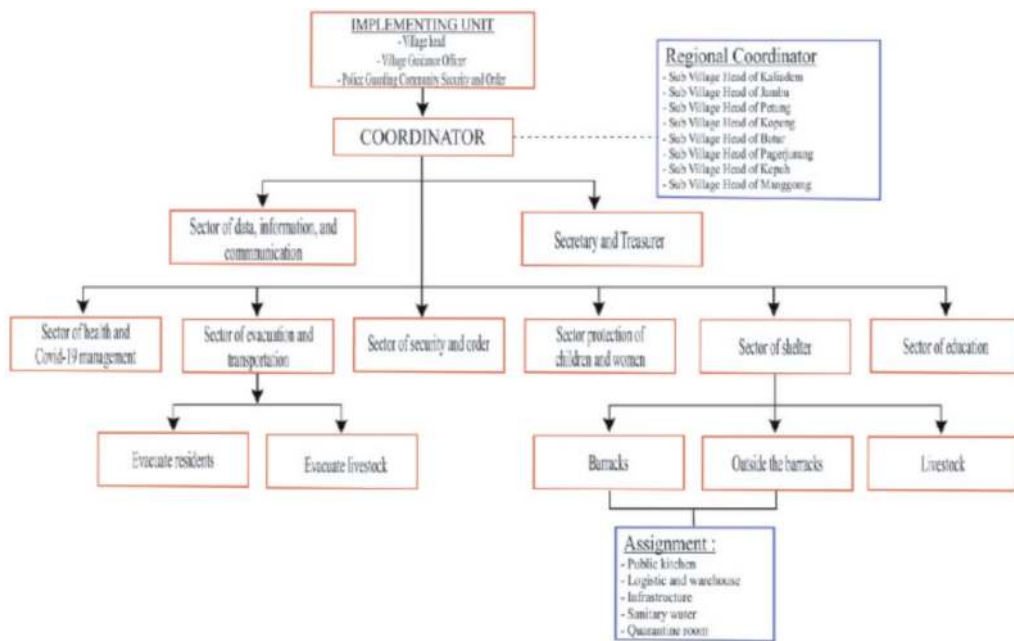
IMPLEMENTING UNIT
- Village head
- Village Guidance Officer
- Police Guarding Community Security and Order

Regional Coordinator
- Sub Village Head of Kalitelem
- Sub Village Head of Jumbu
- Sub Village Head of Petung
- Sub Village Head of Kopeng
- Sub Village Head of Batur
- Sub Village Head of Pagerjurang
- Sub Village Head of Kepuh
- Sub Village Head of Manggong

COORDINATOR

Sector of data, information, and communication

Secretary and Treasurer

Sector of health and Covid-19 management

Sector of evacuation and transportation

Sector of security and order

Sector protection of children and women

Sector of shelter

Sector of education

Evacuate residents

Evacuate livestock

Barracks

Outside the barracks

Livestock

Assignment :
- Public kitchen
- Logistic and warehouse
- Infrastructure
- Sanitary water
- Quarantine room